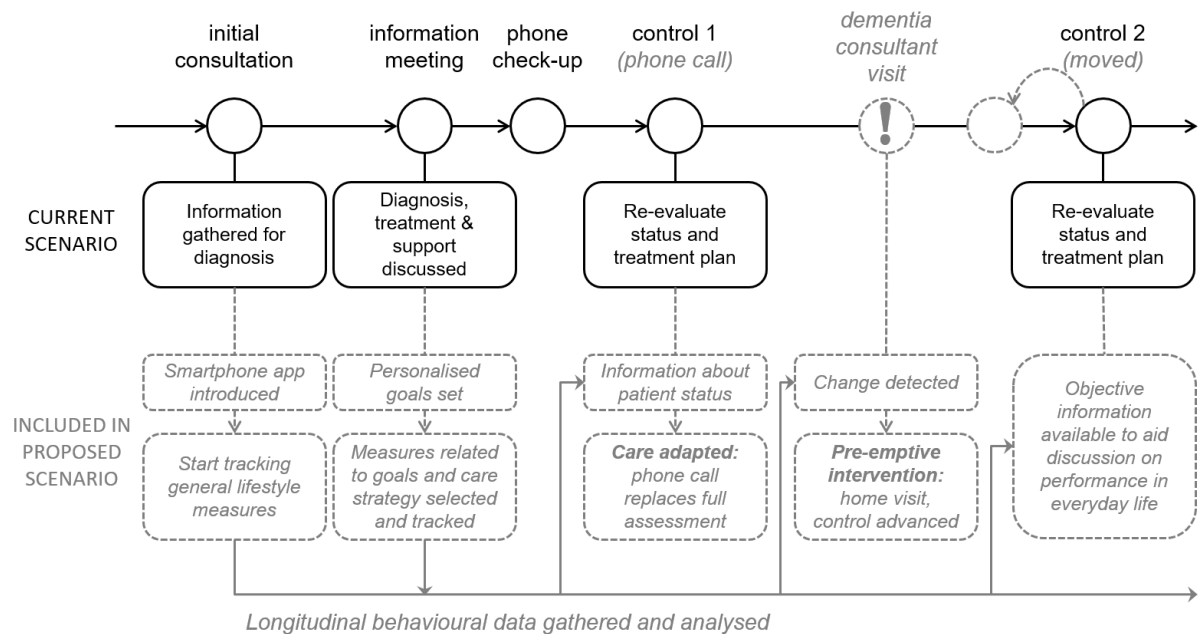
initial consultation

information meeting

phone check-up

control 1 (phone call)

dementia consultant visit

!

control 2 (moved)

CURRENT SCENARIO

Information gathered for diagnosis

Diagnosis, treatment & support discussed

Re-evaluate status and treatment plan

Re-evaluate status and treatment plan

INCLUDED IN PROPOSED SCENARIO

Smartphone app introduced

Start tracking general lifestyle measures

Personalised goals set

Measures related to goals and care strategy selected and tracked

Information about patient status

**Care adapted:** phone call replaces full assessment

Change detected

**Pre-emptive intervention:** home visit, control advanced

Objective information available to aid discussion on performance in everyday life

Longitudinal behavioural data gathered and analysed